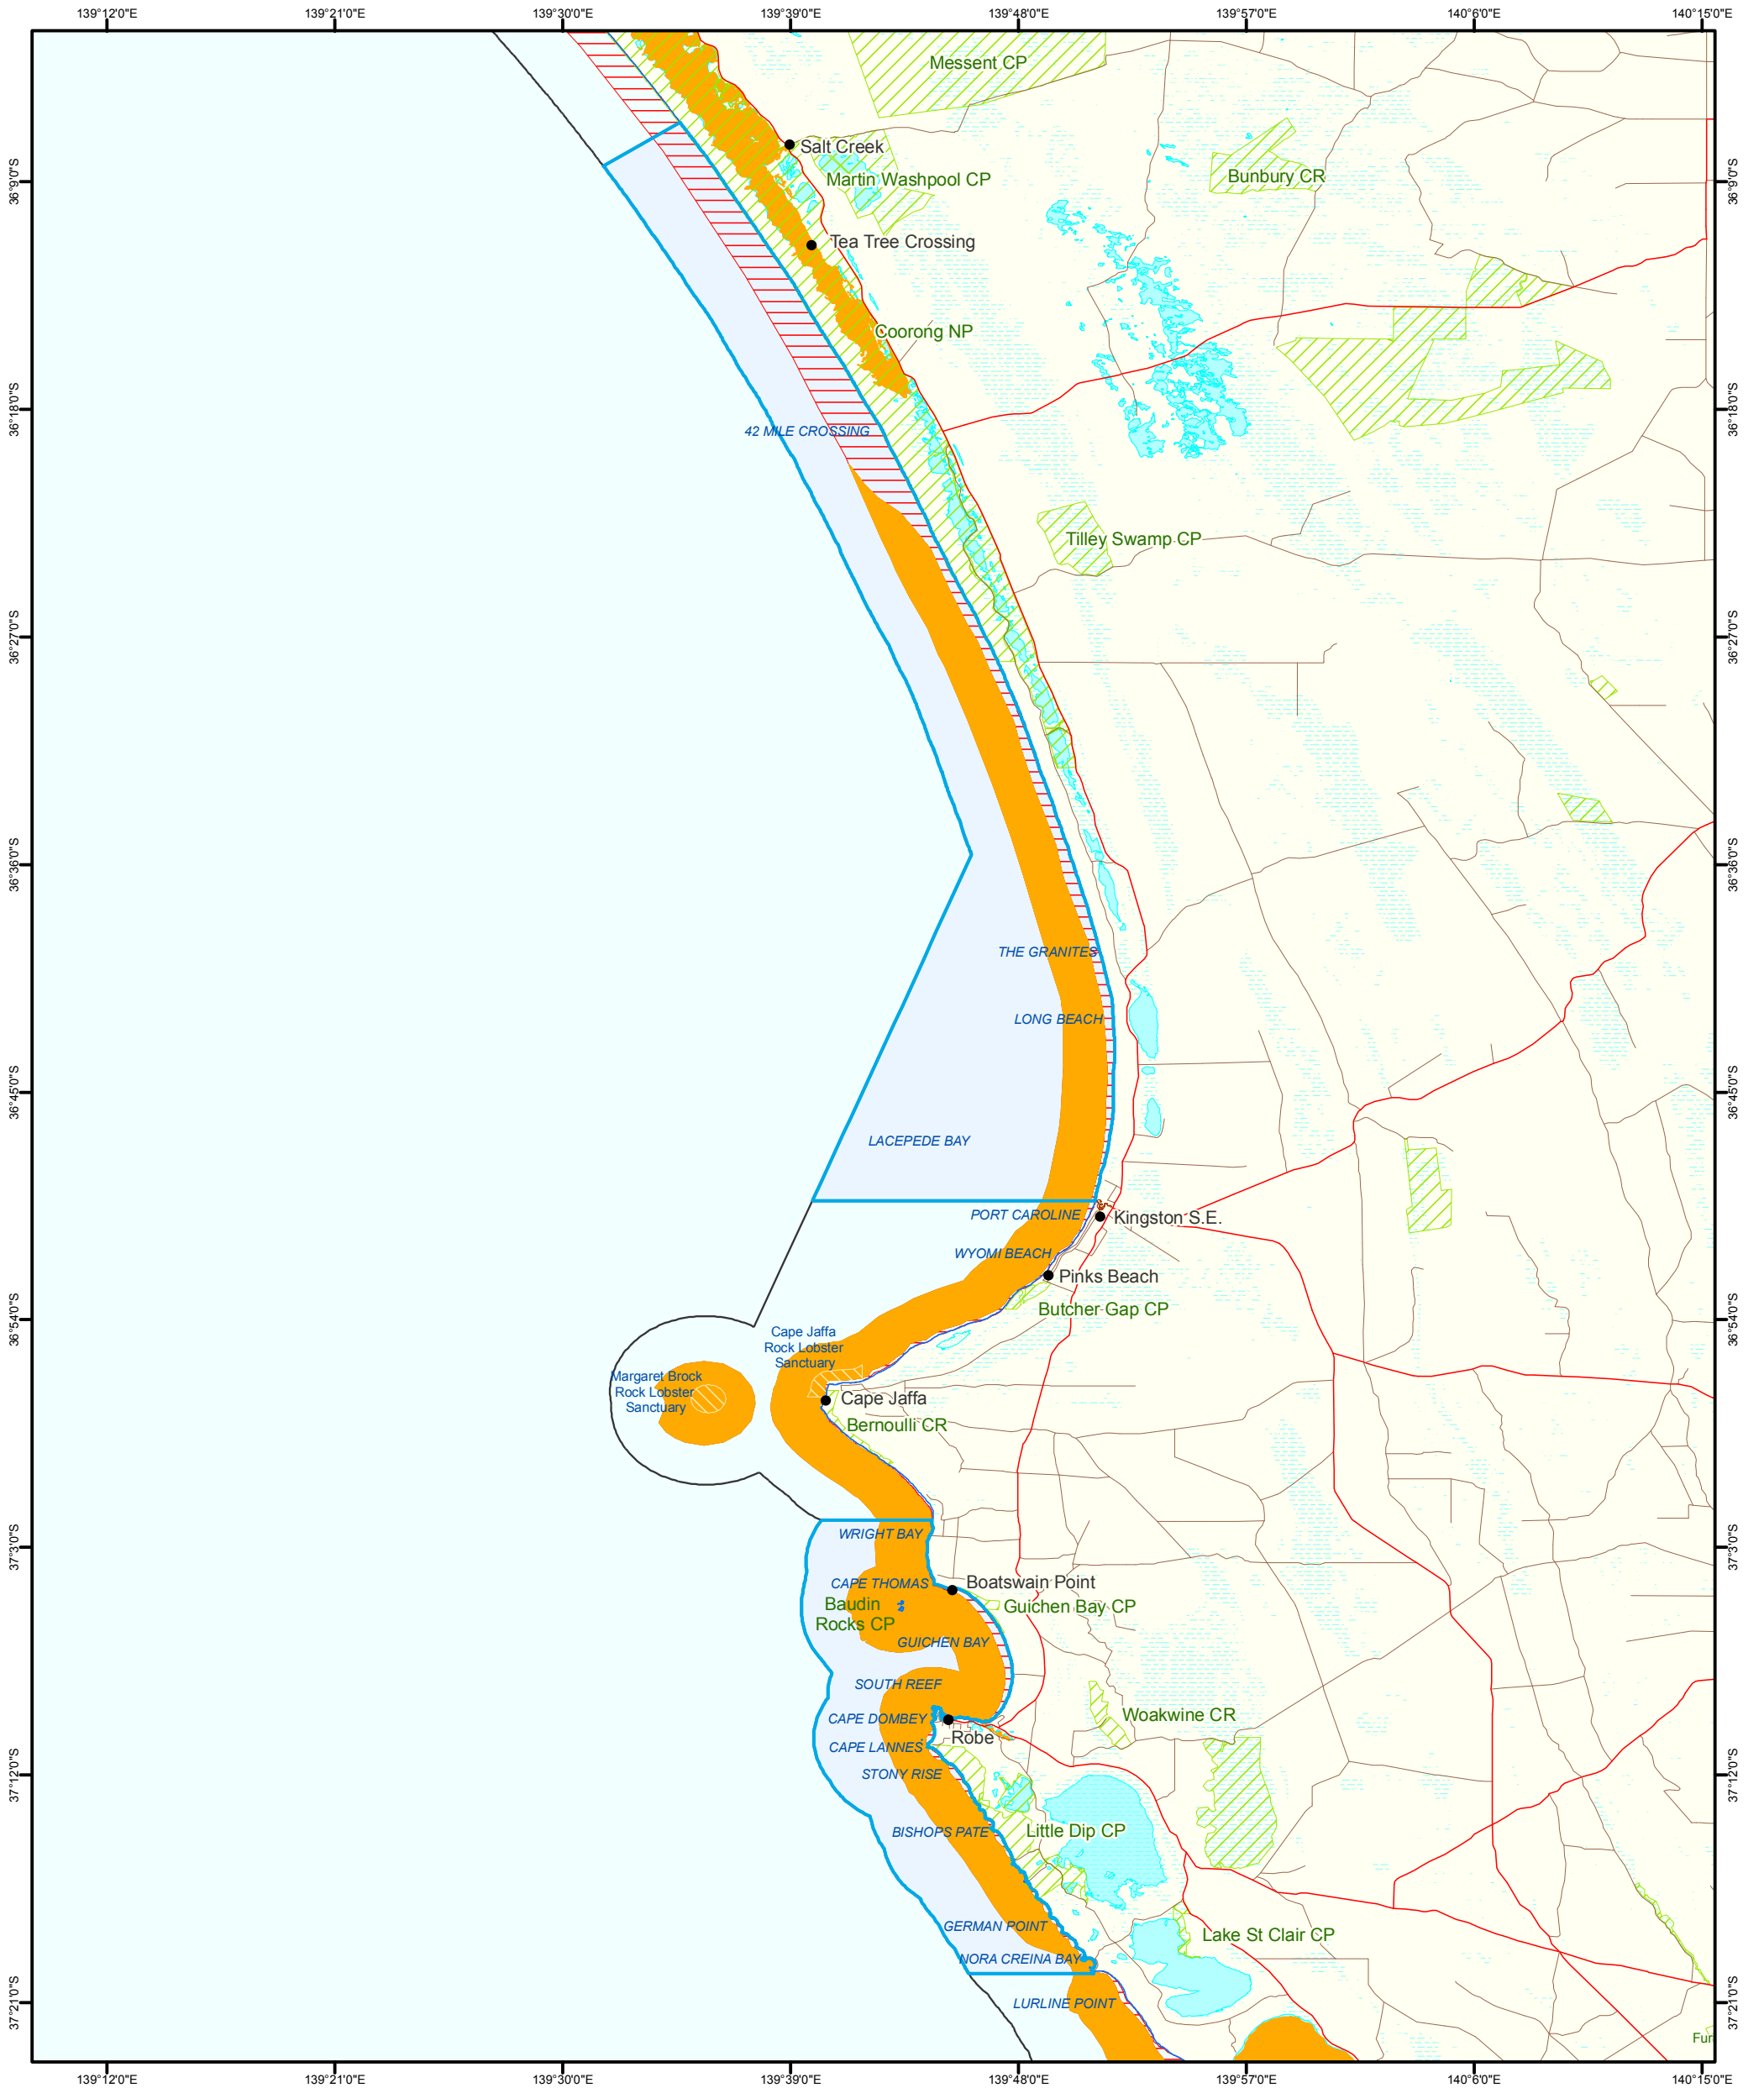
139°12'0"E 139°21'0"E 139°30'0"E 139°39'0"E 139°48'0"E 139°57'0"E 140°6'0"E 140°15'0"E

36°9'0"S 36°18'0"S 36°27'0"S 36°36'0"S 36°45'0"S 36°54'0"S 37°3'0"S 37°12'0"S 37°21'0"S

Messent CP
Salt Creek
Martin Washpool CP
Bunbury CR
Tea Tree Crossing
Coorong NP
42 MILE CROSSING
Tilley Swamp CP
THE GRANITES
LONG BEACH
LACEPEDE BAY
PORT CAROLINE
Kingston S.E.
WYOMI BEACH
Pinks Beach
Butcher Gap CP
Cape Jaffa Rock Lobster Sanctuary
Margaret Brock Rock Lobster Sanctuary
Cape Jaffa
Bernoulli CR
WRIGHT BAY
Boatswain Point
CAPE THOMAS
Baudin Rocks CP
Guichen Bay CP
GUICHEN BAY
SOUTH REEF
CAPE DOMBEY
Woakwine CR
Robe
CAPE LANNES
STONY RISE
BISHOPS PATE
Little Dip CP
GERMAN POINT
Lake St Clair CP
NORA CREINA BAY
LURLINE POINT
Fur